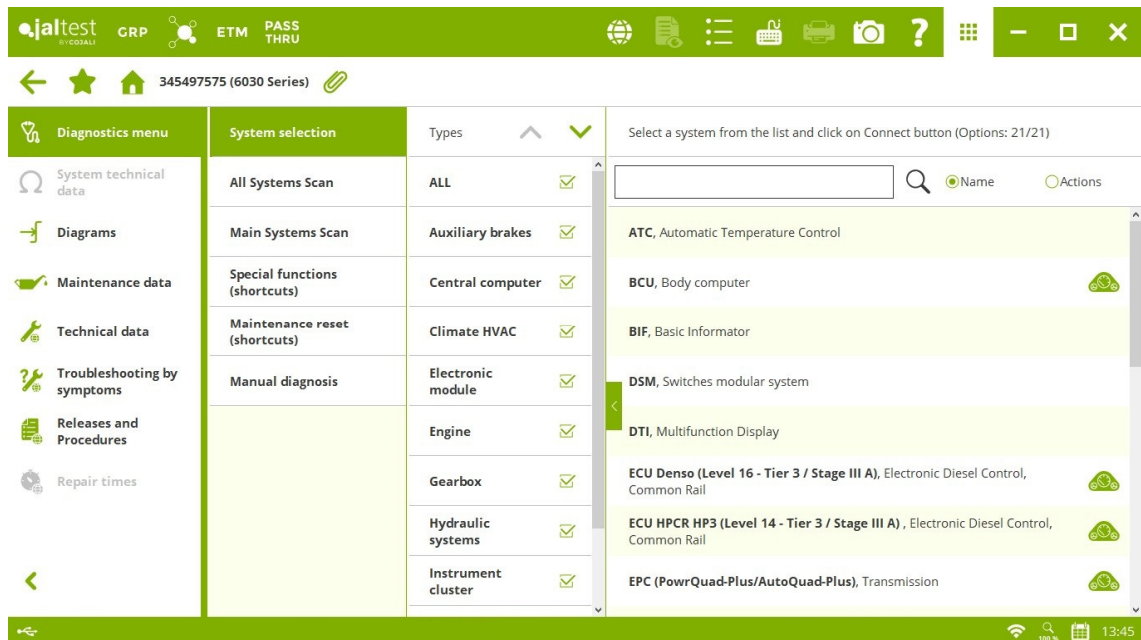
jaltest BY COJALI GRP ETM PASS THRU

345497575 (6030 Series)

Diagnostics menu
System technical data
Diagrams
Maintenance data
Technical data
Troubleshooting by symptoms
Releases and Procedures
Repair times

System selection
All Systems Scan
Main Systems Scan
Special functions (shortcuts)
Maintenance reset (shortcuts)
Manual diagnosis

Types
ALL
Auxiliary brakes
Central computer
Climate HVAC
Electronic module
Engine
Gearbox
Hydraulic systems
Instrument cluster

Select a system from the list and click on Connect button (Options: 21/21)

Name
Actions

ATC, Automatic Temperature Control
BCU, Body computer
BIF, Basic Informator
DSM, Switches modular system
DTI, Multifunction Display
ECU Denso (Level 16 - Tier 3 / Stage III A), Electronic Diesel Control, Common Rail
ECU HPCR HP3 (Level 14 - Tier 3 / Stage III A) , Electronic Diesel Control, Common Rail
EPC (PowrQuad-Plus/AutoQuad-Plus), Transmission

100% 13:45